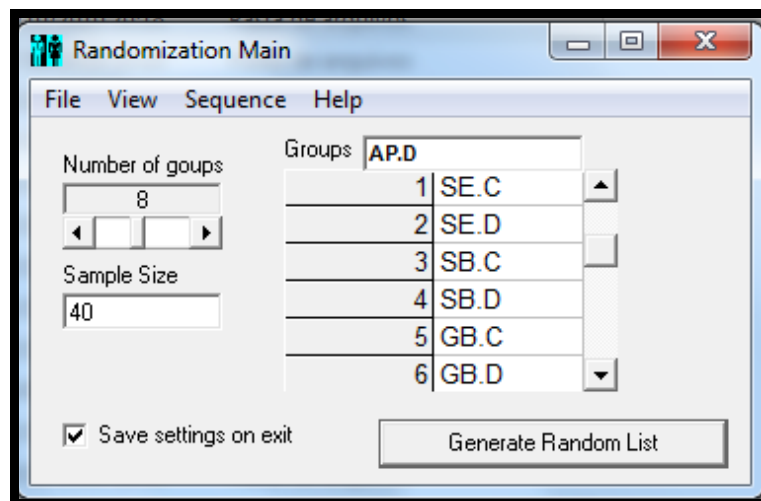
Randomization Main

File View Sequence Help

Number of goups
8

Sample Size
40

Groups AP.D

| | |
|---|---|
| 1 | SE.C |
| 2 | SE.D |
| 3 | SB.C |
| 4 | SB.D |
| 5 | GB.C |
| 6 | GB.D |

Save settings on exit

Generate Random List